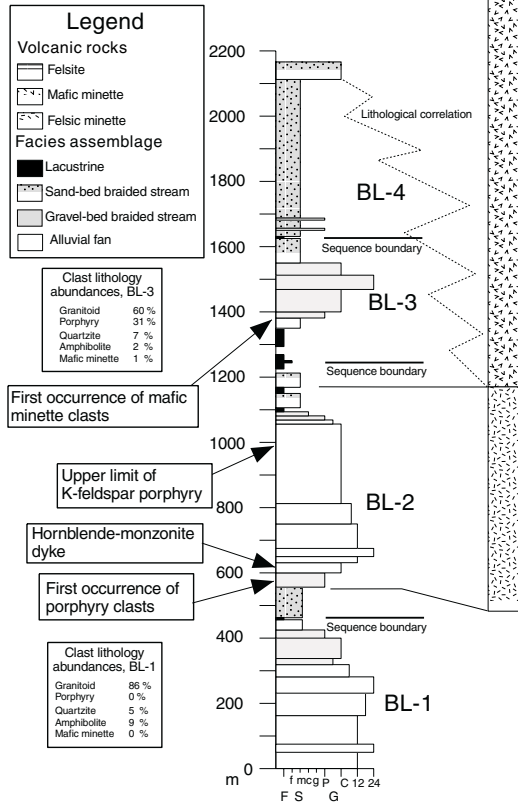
Legend
Volcanic rocks
Felsite
Mafic minette
Felsic minette
Facies assemblage
Lacustrine
Sand-bed braided stream
Gravel-bed braided stream
Alluvial fan

Clast lithology abundances, BL-3
| Granitoid | 60 % |
|---|---|
| Porphyry | 31 % |
| Quartzite | 7 % |
| Amphibolite | 2 % |
| Mafic minette | 1 % |

First occurrence of mafic minette clasts

Upper limit of K-feldspar porphyry

Hornblende-monzonite dyke

First occurrence of porphyry clasts

Clast lithology abundances, BL-1
| Granitoid | 86 % |
|---|---|
| Porphyry | 0 % |
| Quartzite | 5 % |
| Amphibolite | 9 % |
| Mafic minette | 0 % |

2200
2000
1800
1600
1400
1200
1000
800
600
400
200
0
m

Lithological correlation
BL-4
Sequence boundary
BL-3
Sequence boundary
BL-2
Sequence boundary
BL-1

f mc g P C 12 24
F S G